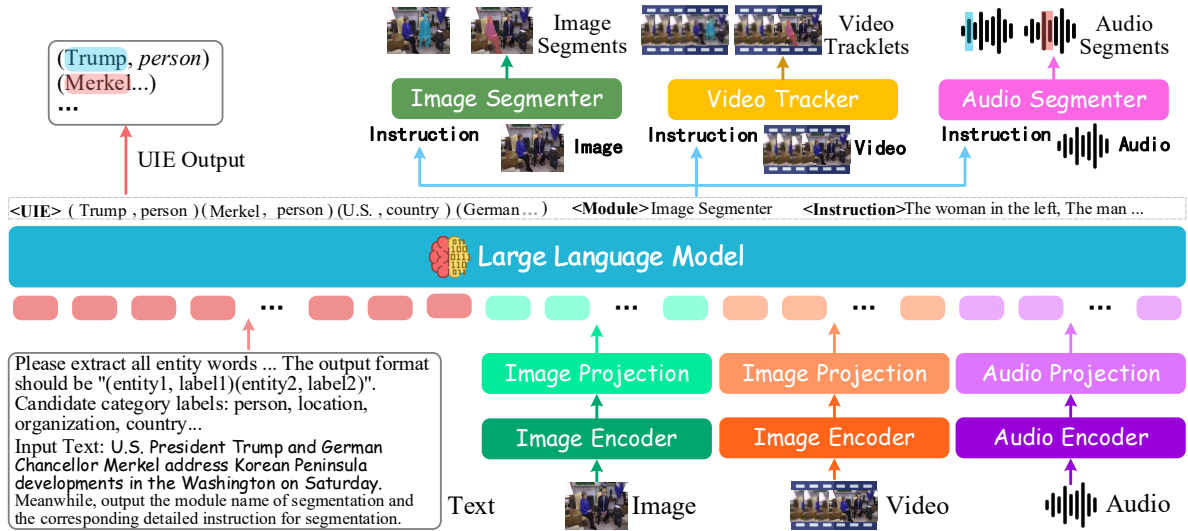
(Trump, *person*)
(Merkel...)
...

UIE Output

Image Segments

Image Segmenter

Instruction

Image

Video Tracklets

Video Tracker

Instruction

Video

Audio Segments

Audio Segmenter

Instruction

Audio

**<UIE>** ( Trump , person ) ( Merkel , person ) (U.S. , country ) (German... ) **<Module>** Image Segmenter **<Instruction>** The woman in the left, The man ...

Large Language Model

...

...

...

...

Please extract all entity words ... The output format should be "(entity1, label1)(entity2, label2)". Candidate category labels: person, location, organization, country...

Input Text: U.S. President Trump and German Chancellor Merkel address Korean Peninsula developments in the Washington on Saturday.

Meanwhile, output the module name of segmentation and the corresponding detailed instruction for segmentation.

Text

Image Projection

Image Encoder

Image

Image Projection

Image Encoder

Video

Audio Projection

Audio Encoder

Audio